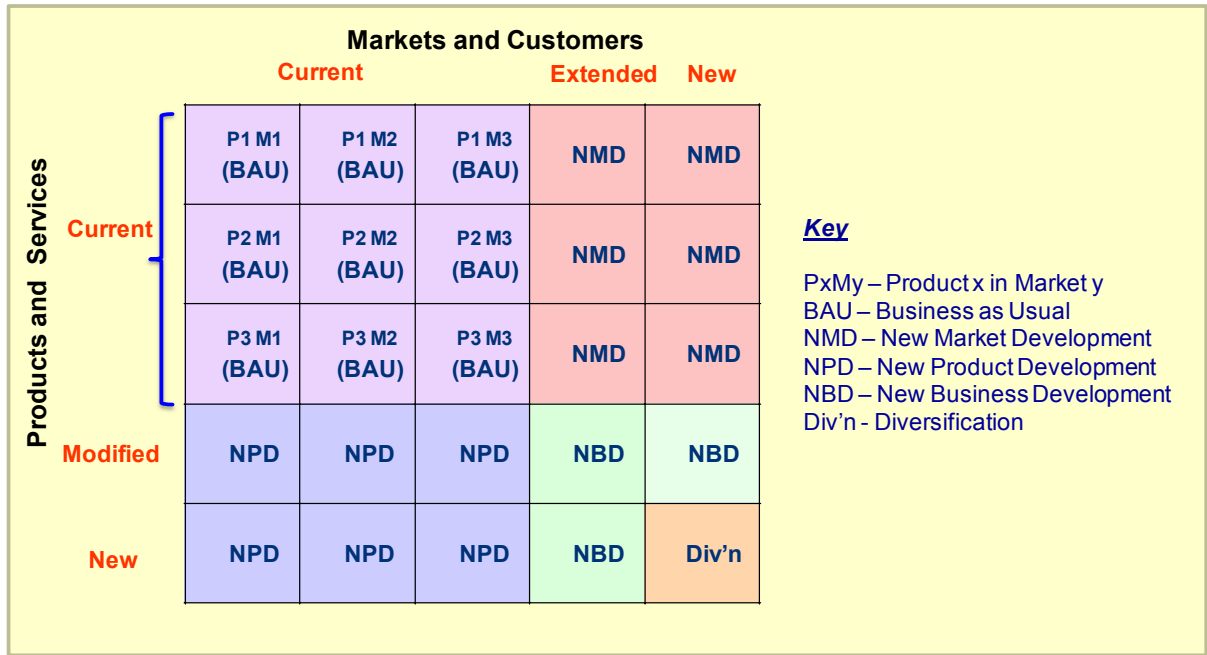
Markets and Customers

Products and Services

| | Current | | | Extended | New |
|---|---|---|---|---|---|
| Current | P1 M1 (BAU) | P1 M2 (BAU) | P1 M3 (BAU) | NMD | NMD |
| | P2 M1 (BAU) | P2 M2 (BAU) | P2 M3 (BAU) | NMD | NMD |
| | P3 M1 (BAU) | P3 M2 (BAU) | P3 M3 (BAU) | NMD | NMD |
| Modified | NPD | NPD | NPD | NBD | NBD |
| New | NPD | NPD | NPD | NBD | Div'n |

Key

PxMy – Product x in Market y
BAU – Business as Usual
NMD – New Market Development
NPD – New Product Development
NBD – New Business Development
Div'n - Diversification